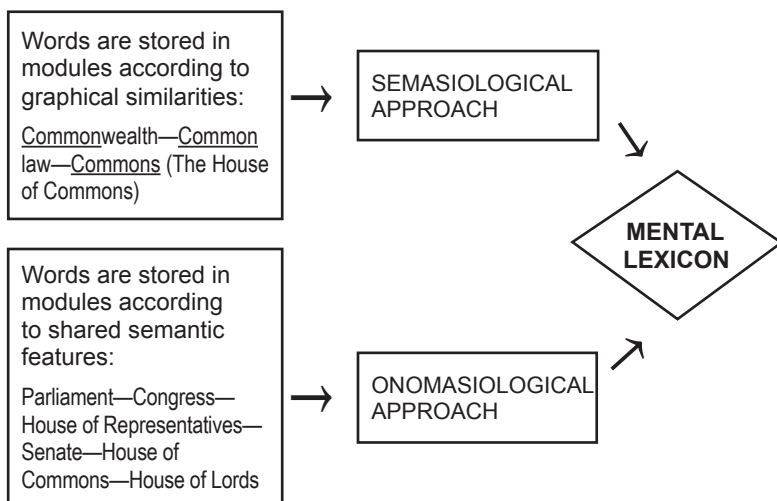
Words are stored in modules according to graphical similarities:

Commonwealth—Common law—Commons (The House of Commons)

SEMASIOLOGICAL APPROACH

MENTAL LEXICON

Words are stored in modules according to shared semantic features:

Parliament—Congress—House of Representatives—Senate—House of Commons—House of Lords

ONOMASIOLOGICAL APPROACH